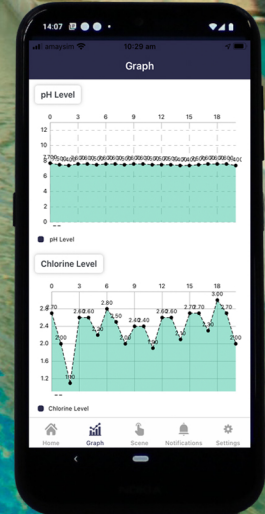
14:07

amaysim 10:29 am

Graph

pH Level

0 3 6 9 12 15 18

12
10
8
6
4
2
0

7.00 7.00 7.00 7.00 7.00 7.00 7.00 7.00 7.00 7.00 7.00 7.00 7.00 7.00 7.00 7.00 7.00 7.00 7.00 7.00 7.00

pH Level

Chlorine Level

0 3 6 9 12 15 18

2.8
2.4
2.0
1.6
1.2

2.70
2.00
1.10
2.60 2.60
2.30
2.80
2.50
2.00
2.40 2.40
1.90
2.40
2.70 2.70
3.00
2.70
2.00

Chlorine Level

Home Graph Scene Notifications Settings